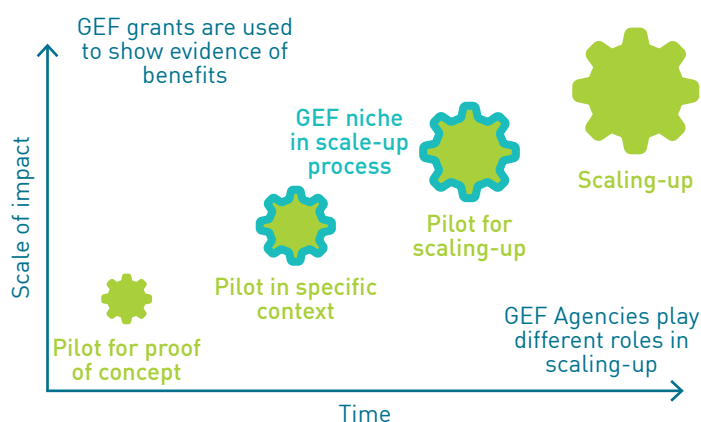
GEF grants are used to show evidence of benefits

GEF niche in scale-up process

Scale of impact

Scaling-up

Pilot for scaling-up

Pilot in specific context

Pilot for proof of concept

GEF Agencies play different roles in scaling-up

Time